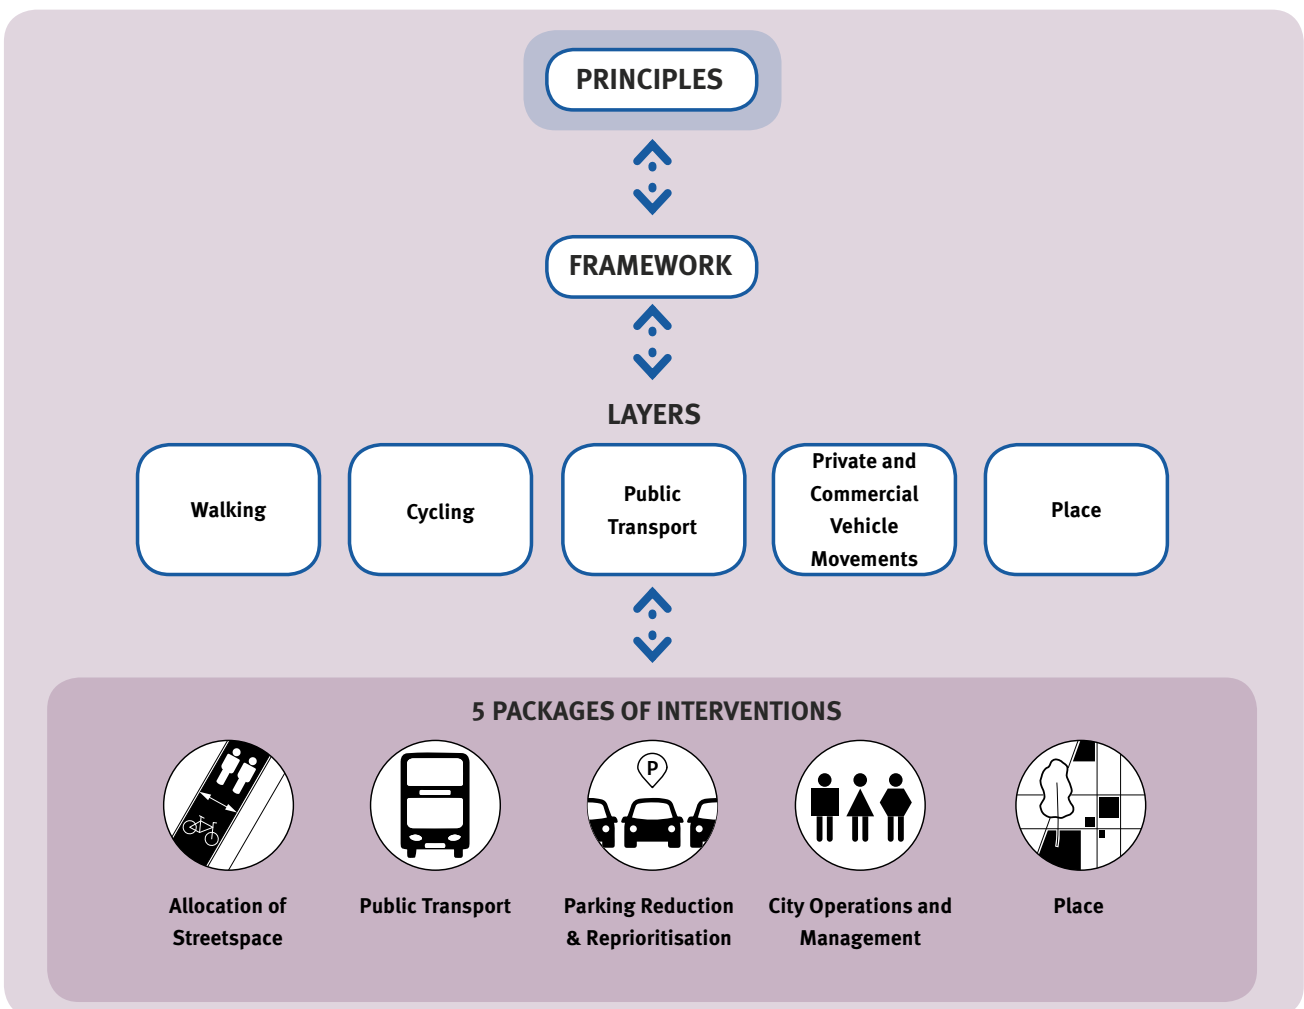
PRINCIPLES

FRAMEWORK

LAYERS

Walking

Cycling

Public Transport

Private and Commercial Vehicle Movements

Place

5 PACKAGES OF INTERVENTIONS

P

Allocation of Streetspace

Public Transport

Parking Reduction & Reprioritisation

City Operations and Management

Place